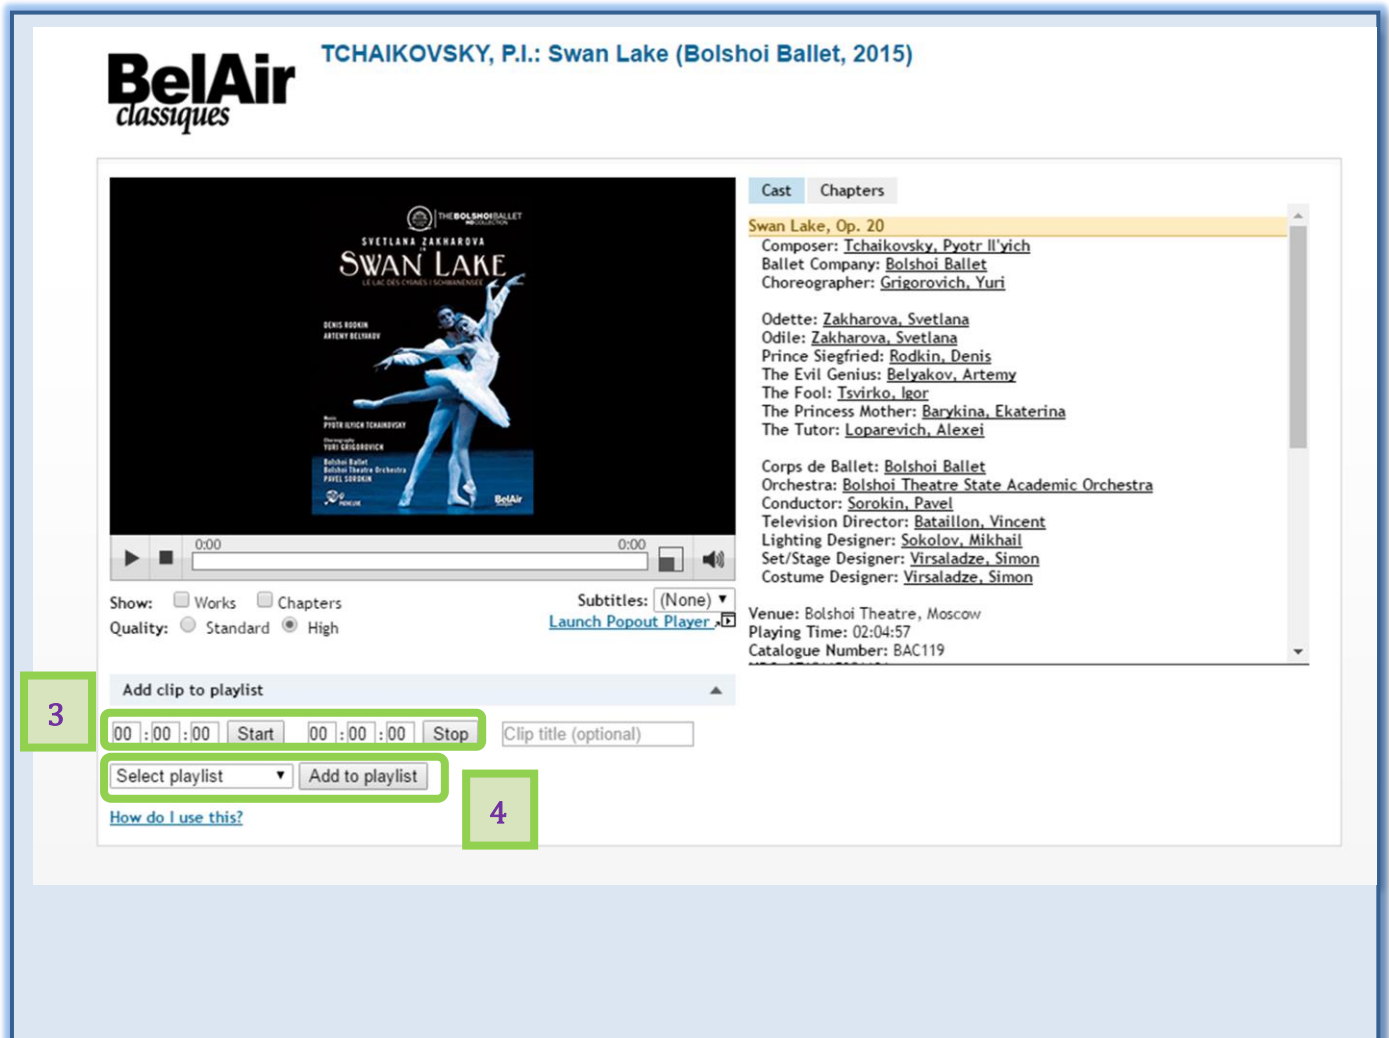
BelAir classiques

TCHAIKOVSKY, P.I.: Swan Lake (Bolshoi Ballet, 2015)

THE BOLSHOI BALLET
SVETLANA ZAKHAROVA
SWAN LAKE
LE LAC DES CYGNES | SCHWANENSEE
DENIS RODKIN
ARTEMY BELYAKOV
PYOTR ILYICH TCHAIKOVSKY
YURI GRIGOROVICH
Bolshoi Ballet
Bolshoi Theatre Orchestra
PAVEL SOROKIN
BelAir

0:00 0:00

Show: Works Chapters
Quality: Standard High

Subtitles: (None)
Launch Popout Player

Cast Chapters

Swan Lake, Op. 20
Composer: Tchaikovsky, Pyotr Il'yich
Ballet Company: Bolshoi Ballet
Choreographer: Grigorovich, Yuri

Odette: Zakharova, Svetlana
Odile: Zakharova, Svetlana
Prince Siegfried: Rodkin, Denis
The Evil Genius: Belyakov, Artemy
The Fool: Tsvirko, Igor
The Princess Mother: Barykina, Ekaterina
The Tutor: Loparevich, Alexei

Corps de Ballet: Bolshoi Ballet
Orchestra: Bolshoi Theatre State Academic Orchestra
Conductor: Sorokin, Pavel
Television Director: Bataillon, Vincent
Lighting Designer: Sokolov, Mikhail
Set/Stage Designer: Virsaladze, Simon
Costume Designer: Virsaladze, Simon

Venue: Bolshoi Theatre, Moscow
Playing Time: 02:04:57
Catalogue Number: BAC119

Add clip to playlist

3

00 : 00 : 00 Start 00 : 00 : 00 Stop Clip title (optional)

Select playlist Add to playlist

4

How do I use this?